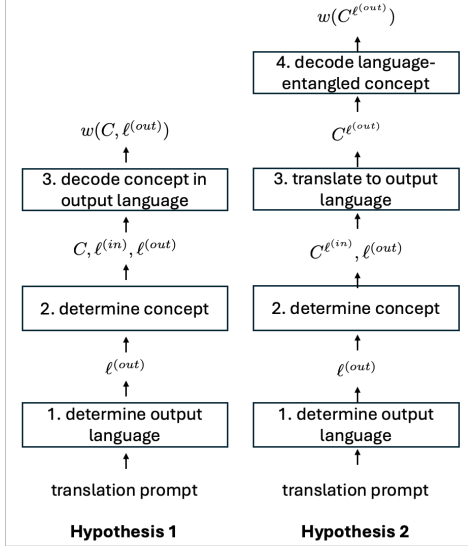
$w(C, \ell^{(out)})$

3. decode concept in output language

$C, \ell^{(in)}, \ell^{(out)}$

2. determine concept

$\ell^{(out)}$

1. determine output language

translation prompt

Hypothesis 1

$w(C^{\ell^{(out)}})$

4. decode language-entangled concept

$C^{\ell^{(out)}}$

3. translate to output language

$C^{\ell^{(in)}}, \ell^{(out)}$

2. determine concept

$\ell^{(out)}$

1. determine output language

translation prompt

Hypothesis 2